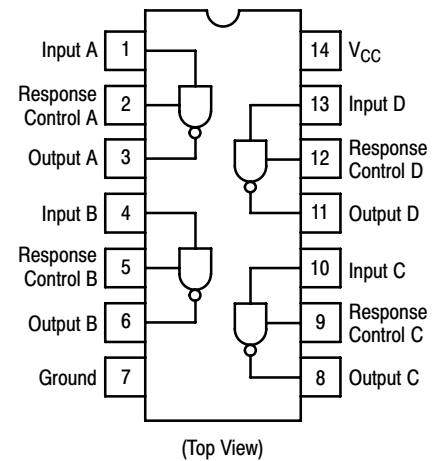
Input A 1
Response Control A 2
Output A 3
Input B 4
Response Control B 5
Output B 6
Ground 7

14 $V_{CC}$
13 Input D
12 Response Control D
11 Output D
10 Input C
9 Response Control C
8 Output C

(Top View)